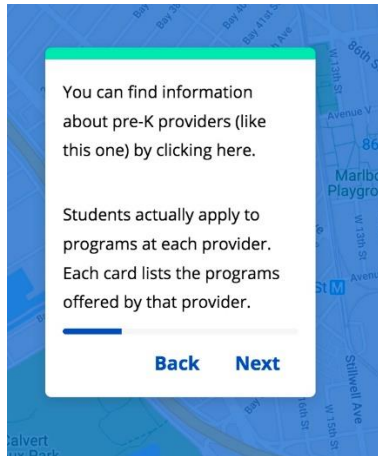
Bay 38th St

Bay 41st St

Bay 40th St

86th St

W 13th St

Avenue V

86

Marlbo

Playgro

W 13th St

Avenue

St

Stillwell Ave

W 15th St

16th St

Bay

Calvert

Vaux Park

You can find information about pre-K providers (like this one) by clicking here.

Students actually apply to programs at each provider. Each card lists the programs offered by that provider.

Back

Next